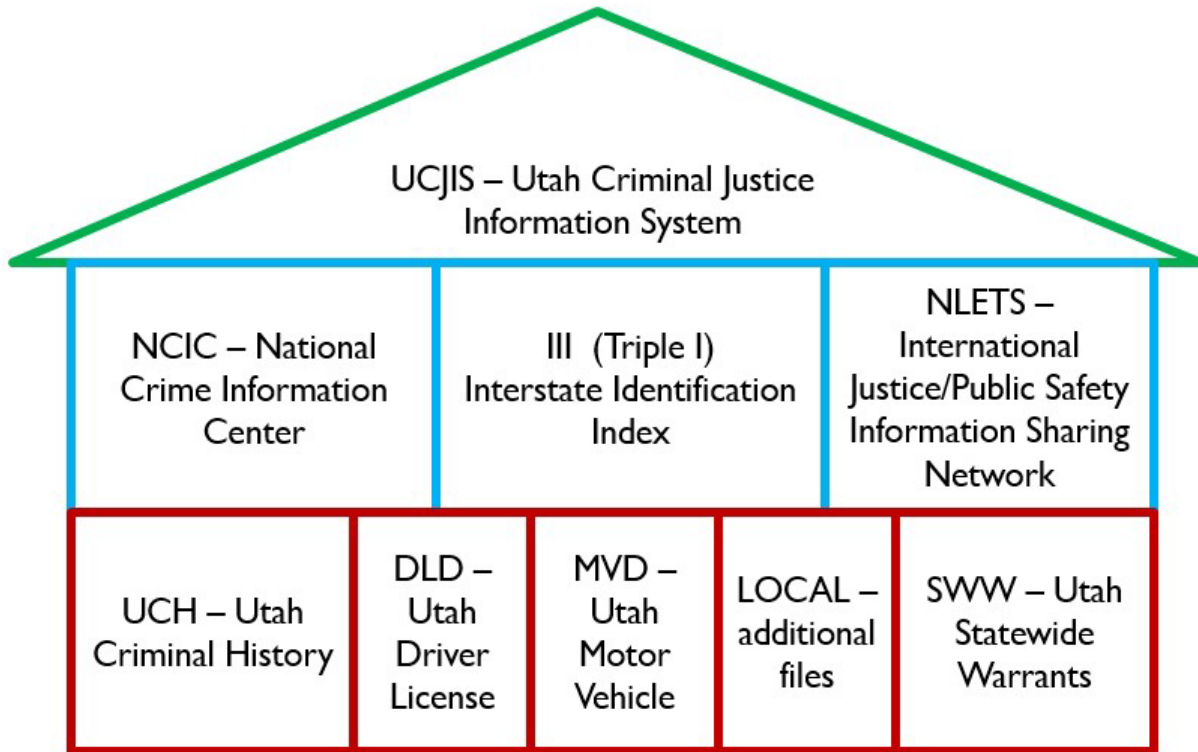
UCJIS – Utah Criminal Justice Information System

| NCIC – National Crime Information Center | III (Triple I) Interstate Identification Index | NLETS – International Justice/Public Safety Information Sharing Network |
|---|---|---|

| UCH – Utah Criminal History | DLD – Utah Driver License | MVD – Utah Motor Vehicle | LOCAL – additional files | SWW – Utah Statewide Warrants |
|---|---|---|---|---|